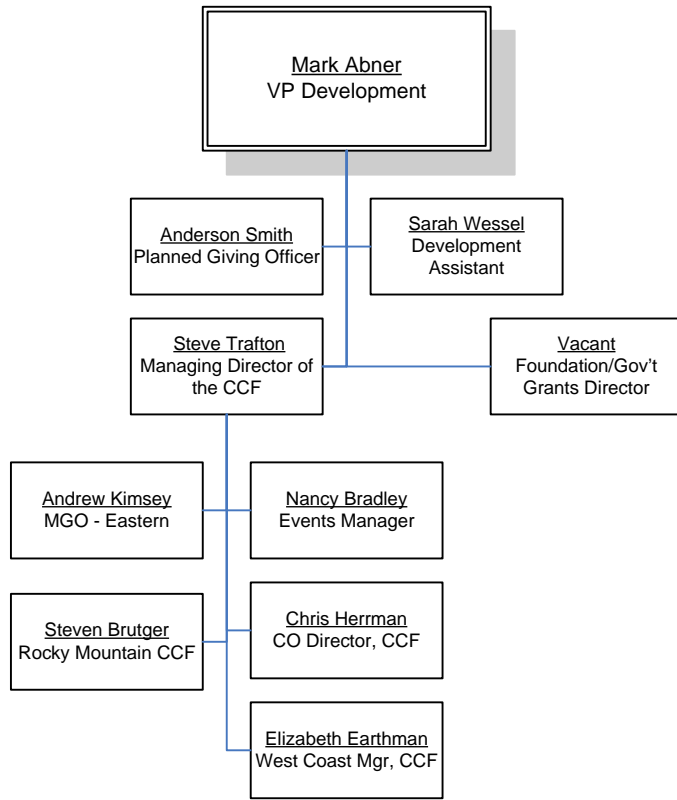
Mark Abner
VP Development

Anderson Smith
Planned Giving Officer

Sarah Wessel
Development Assistant

Steve Trafton
Managing Director of the CCF

Vacant
Foundation/Gov't Grants Director

Andrew Kimsey
MGO - Eastern

Nancy Bradley
Events Manager

Steven Brutger
Rocky Mountain CCF

Chris Herrman
CO Director, CCF

Elizabeth Earthman
West Coast Mgr, CCF